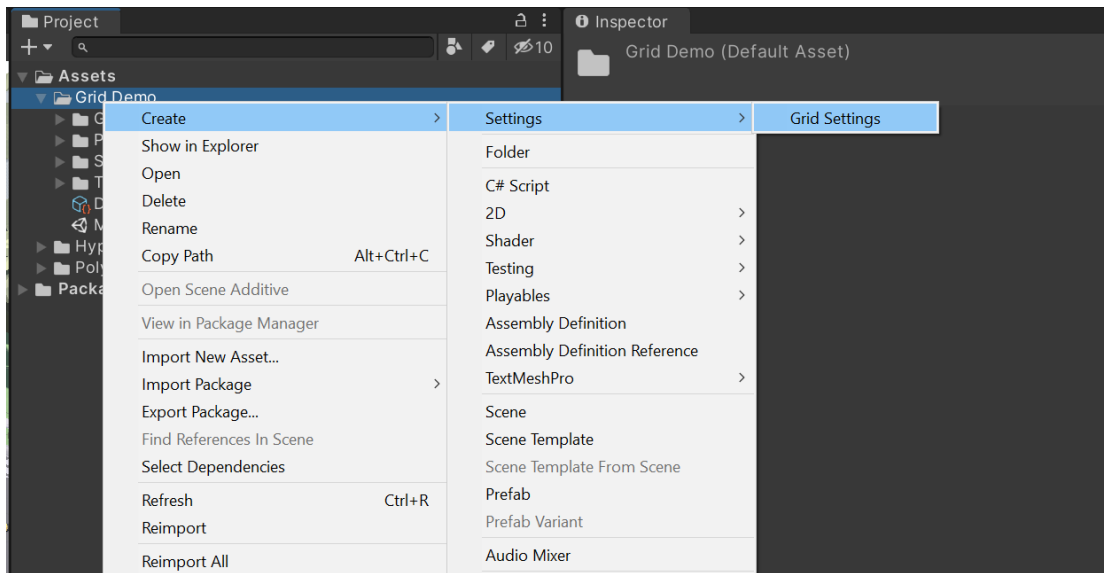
Project
Inspector
10
Grid Demo (Default Asset)
Assets
Grid Demo
G
P
S
T
D
M
Hyp
Poly
Packa

Create
Show in Explorer
Open
Delete
Rename
Copy Path Alt+Ctrl+C
Open Scene Additive
View in Package Manager
Import New Asset...
Import Package
Export Package...
Find References In Scene
Select Dependencies
Refresh Ctrl+R
Reimport
Reimport All

Settings
Folder
C# Script
2D
Shader
Testing
Playables
Assembly Definition
Assembly Definition Reference
TextMeshPro
Scene
Scene Template
Scene Template From Scene
Prefab
Prefab Variant
Audio Mixer

Grid Settings